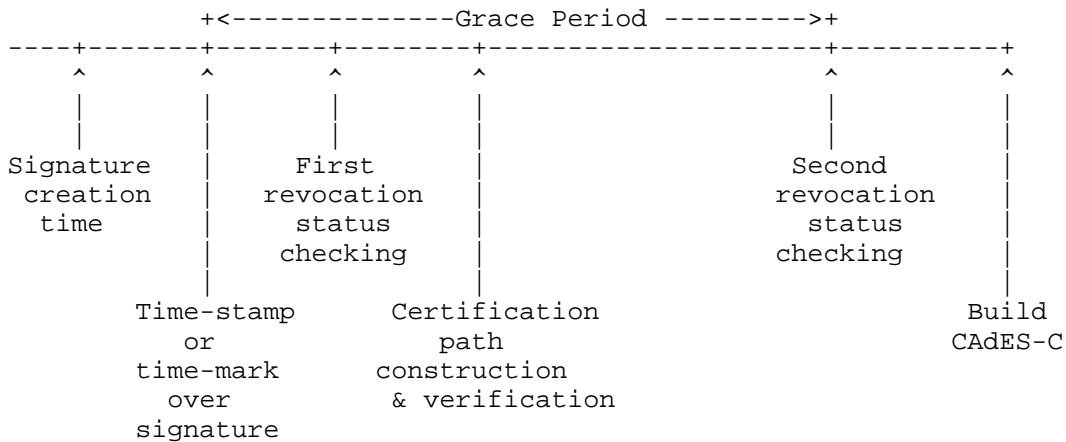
Grace Period

Signature creation time

Time-stamp or time-mark over signature

First revocation status checking

Certification path construction & verification

Second revocation status checking

Build CAdES-C